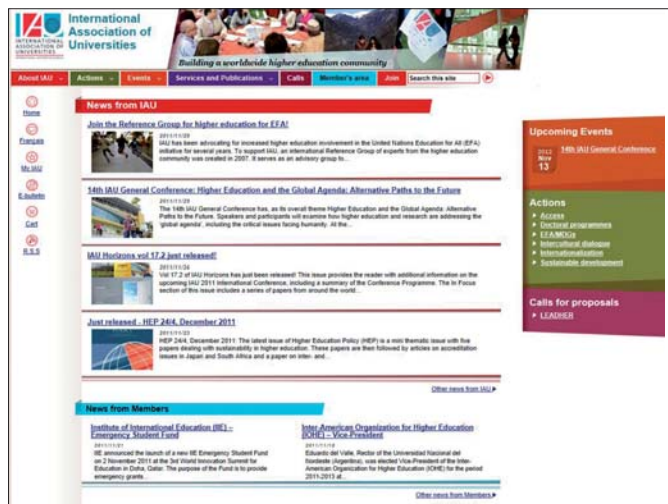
IAU INTERNATIONAL ASSOCIATION OF UNIVERSITIES

International Association of Universities

Building a worldwide higher education community

About IAU | Actions | Events | Services and Publications | Calls | Member's area | Join | Search this site

Home
Français
My IAU
E-bulletin
Cart
R.S.S

News from IAU

Join the Reference Group for higher education for EFA!

2011/11/28

IAU has been advocating for increased higher education involvement in the United Nations Education for All (EFA) initiative for several years. To support IAU, an international Reference Group of experts from the higher education community was created in 2007. It serves as an advisory group to...

14th IAU General Conference: Higher Education and the Global Agenda: Alternative Paths to the Future

2011/11/28

The 14th IAU General Conference has, as its overall theme Higher Education and the Global Agenda: Alternative Paths to the Future. Speakers and participants will examine how higher education and research are addressing the 'global agenda', including the critical issues facing humanity. At the...

IAU Horizons vol 17.2 just released!

2011/11/24

Vol 17.2 of IAU Horizons has just been released! This issue provides the reader with additional information on the upcoming IAU 2011 International Conference, including a summary of the Conference Programme. The In Focus section of this issue includes a series of papers from around the world...

Just released - HEP 24/4, December 2011

2011/11/22

HEP 24/4, December 2011 - The latest issue of Higher Education Policy (HEP) is a mini thematic issue with five papers dealing with sustainability in higher education. These papers are then followed by articles on accreditation issues in Japan and South Africa and a paper on inter- and...

Other news from IAU

News from Members

Institute of International Education (IIE) – Emergency Student Fund

2011/11/21

IIE announced the launch of a new IIE Emergency Student Fund on 2 November 2011 at the 3rd World Innovation Summit for Education in Doha, Qatar. The purpose of the Fund is to provide emergency grants...

Inter-American Organization for Higher Education (IOHE) – Vice-President

2011/11/18

Eduardo del Valle, Rector of the Universidad Nacional del Nordeste (Argentina), was elected Vice-President of the Inter-American Organization for Higher Education (IOHE) for the period 2011-2013 at...

Other news from Members

Upcoming Events

2012 Nov 13

14th IAU General Conference

Actions

Access
Doctoral programmes
EFA/MDGs
Intercultural dialogue
Internationalization
Sustainable development

Calls for proposals

LEADHER